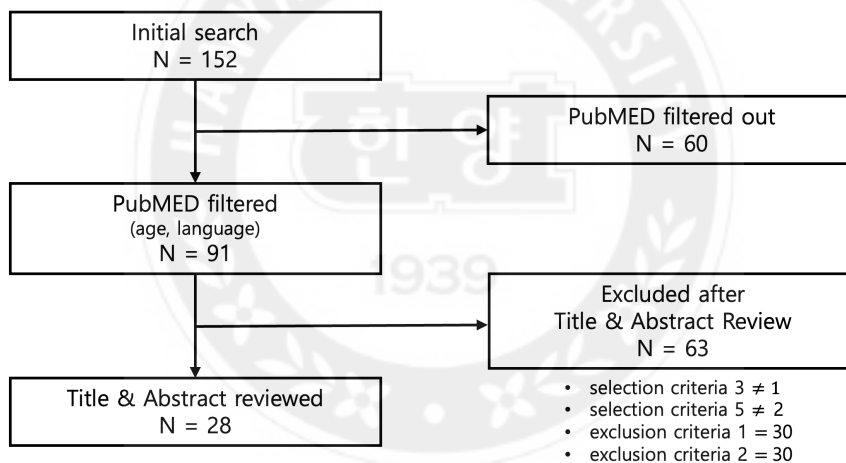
Initial search
N = 152

PubMED filtered out
N = 60

PubMED filtered
(age, language)
N = 91

Excluded after
Title & Abstract Review
N = 63

- selection criteria 3 $\neq$ 1
- selection criteria 5 $\neq$ 2
- exclusion criteria 1 = 30
- exclusion criteria 2 = 30

Title & Abstract reviewed
N = 28

1939